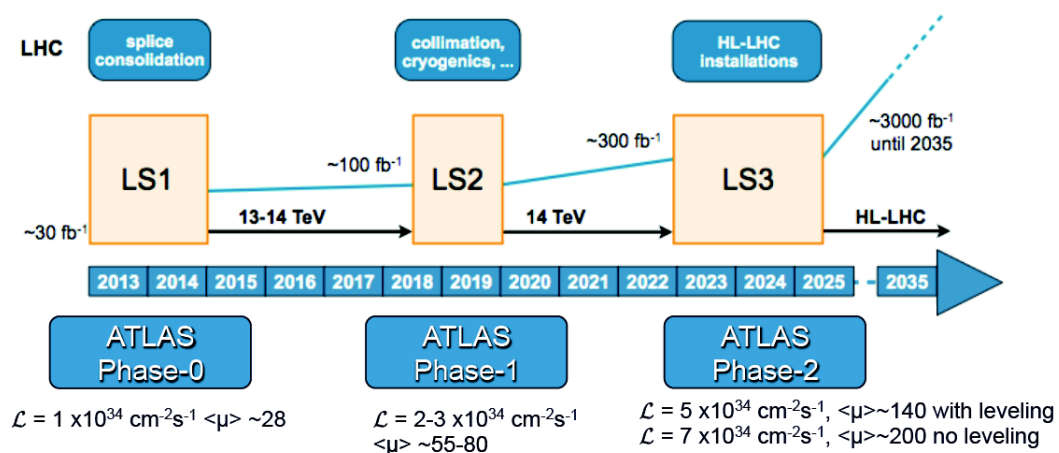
LHC

splice consolidation

collimation, cryogenics, ...

HL-LHC installations

~3000 fb$^{-1}$ until 2035

~300 fb$^{-1}$

~100 fb$^{-1}$

LS1

LS2

LS3

~30 fb$^{-1}$

13-14 TeV

14 TeV

HL-LHC

| 2013 | 2014 | 2015 | 2016 | 2017 | 2018 | 2019 | 2020 | 2021 | 2022 | 2023 | 2024 | 2025 | 2035 |
|---|---|---|---|---|---|---|---|---|---|---|---|---|---|

ATLAS Phase-0

ATLAS Phase-1

ATLAS Phase-2

$\mathcal{L}$ = 1 x10$^{34}$ cm$^{-2}$s$^{-1}$ <μ> ~28

$\mathcal{L}$ = 2-3 x10$^{34}$ cm$^{-2}$s$^{-1}$ <μ> ~55-80

$\mathcal{L}$ = 5 x10$^{34}$ cm$^{-2}$s$^{-1}$, <μ>~140 with leveling
$\mathcal{L}$ = 7 x10$^{34}$ cm$^{-2}$s$^{-1}$, <μ>~200 no leveling